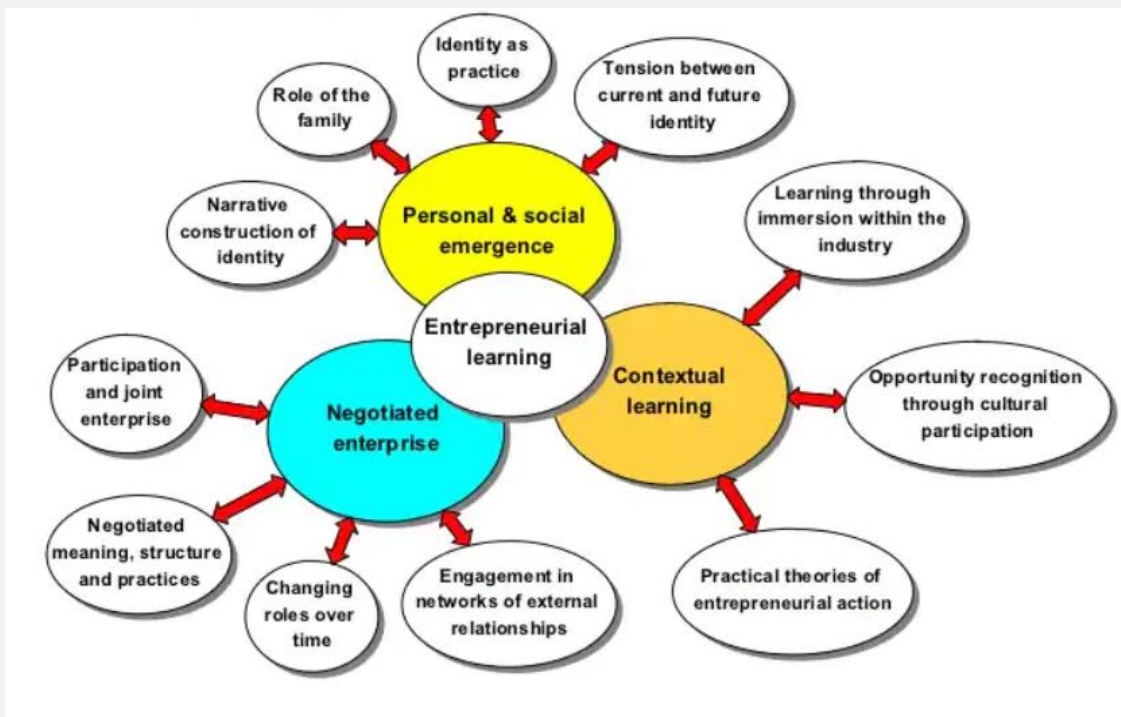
Identity as practice

Role of the family

Tension between current and future identity

Narrative construction of identity

Personal & social emergence

Learning through immersion within the industry

Entrepreneurial learning

Participation and joint enterprise

Negotiated enterprise

Contextual learning

Opportunity recognition through cultural participation

Negotiated meaning, structure and practices

Changing roles over time

Engagement in networks of external relationships

Practical theories of entrepreneurial action